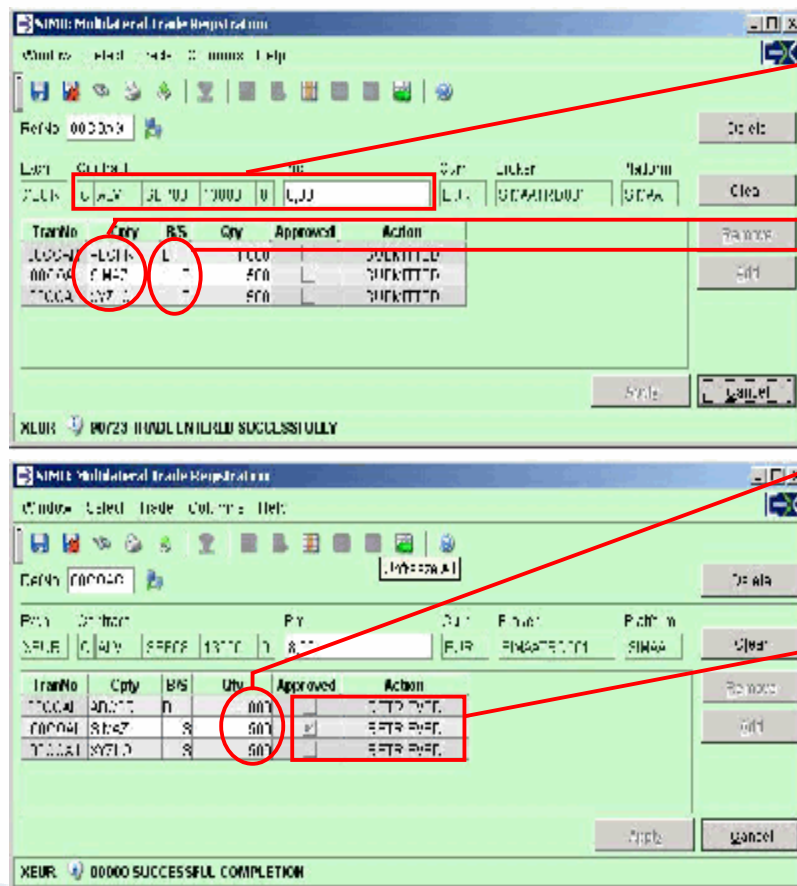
Multilateral Trade Registration

Window Select Trade Columns Help

RefNo 000053

Details

Exch Contract Prc Curr Broker Platform

XEUR C ALV SEP03 1000 0 0,00 EUR SIGMATRD001 SIGMA

Clear

| TranNo | Cpty | B/S | Qty | Approved | Action |
|---|---|---|---|---|---|
| 000040 | ABCFR | B | 1000 | | SUBMITTED |
| 000040 | SIMAZ | S | 500 | | SUBMITTED |
| 000040 | SYZLO | S | 500 | | SUBMITTED |

Remove

Edit

Apply Cancel

XEUR 90723 TRADE ENTERED SUCCESSFULLY

Multilateral Trade Registration

Window Select Trade Columns Help

RefNo 000040

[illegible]

Details

Exch Contract Prc Curr Broker Platform

XEUR C ALV SEP03 1300 0 0,00 EUR SIGMATRD001 SIGMA

Clear

| TranNo | Cpty | B/S | Qty | Approved | Action |
|---|---|---|---|---|---|
| 000040 | ABCFR | B | 1000 | | RETRIEVED |
| 000040 | SIMAZ | S | 500 | ✓ | RETRIEVED |
| 000040 | SYZLO | S | 500 | | RETRIEVED |

Remove

Edit

Apply Cancel

XEUR 00000 SUCCESSFUL COMPLETION